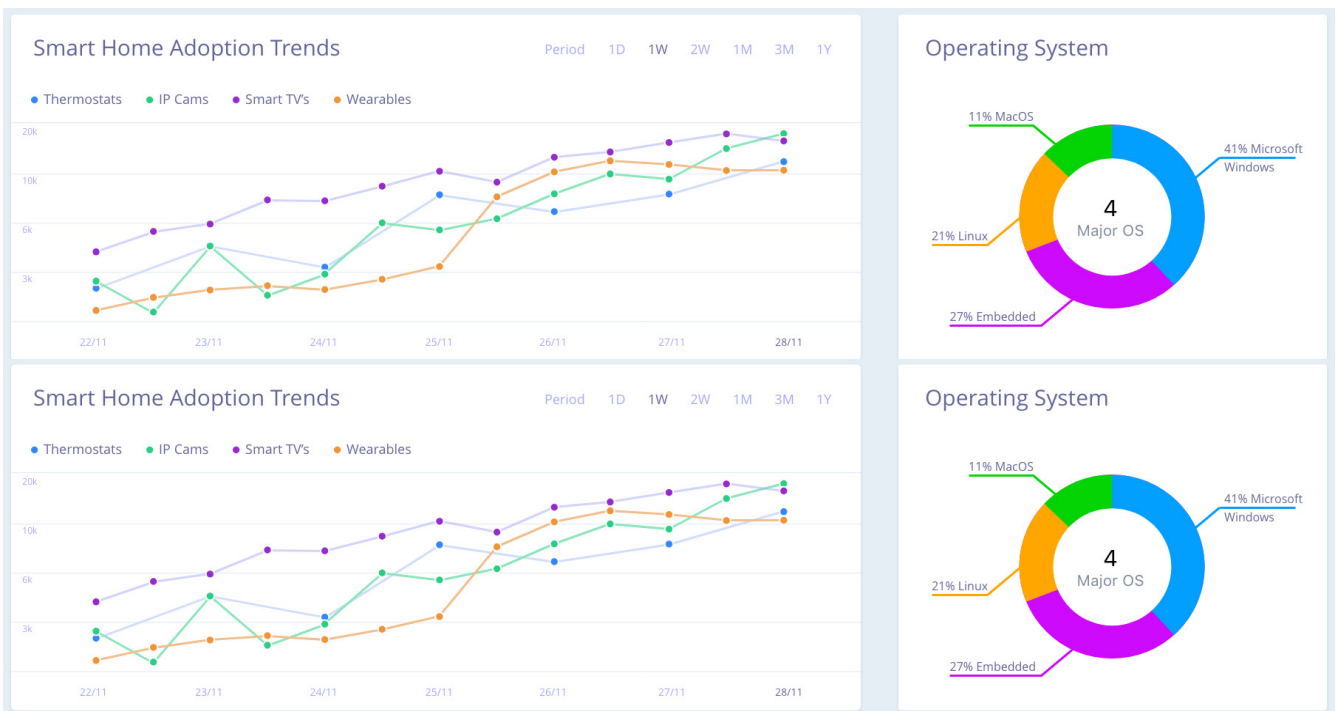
Smart Home Adoption Trends

Period 1D 1W 2W 1M 3M 1Y

Thermostats IP Cams Smart TV's Wearables

20k
10k
6k
3k

22/11 23/11 24/11 25/11 26/11 27/11 28/11

Operating System

11% MacOS
41% Microsoft Windows
4
Major OS
21% Linux
27% Embedded

Smart Home Adoption Trends

Period 1D 1W 2W 1M 3M 1Y

Thermostats IP Cams Smart TV's Wearables

20k
10k
6k
3k

22/11 23/11 24/11 25/11 26/11 27/11 28/11

Operating System

11% MacOS
41% Microsoft Windows
4
Major OS
21% Linux
27% Embedded